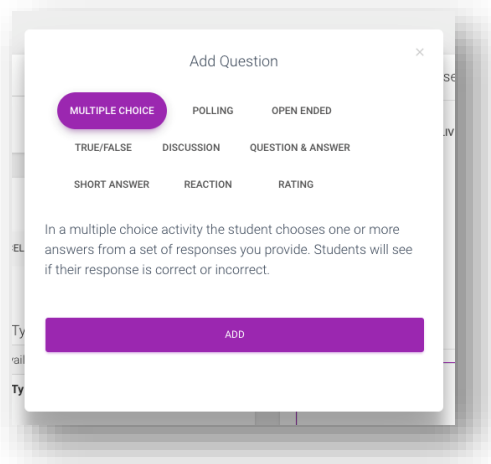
Add Question

×

MULTIPLE CHOICE
POLLING
OPEN ENDED
TRUE/FALSE
DISCUSSION
QUESTION & ANSWER
SHORT ANSWER
REACTION
RATING

In a multiple choice activity the student chooses one or more answers from a set of responses you provide. Students will see if their response is correct or incorrect.

ADD

se
LIV
EL
Ty
ail
Ty